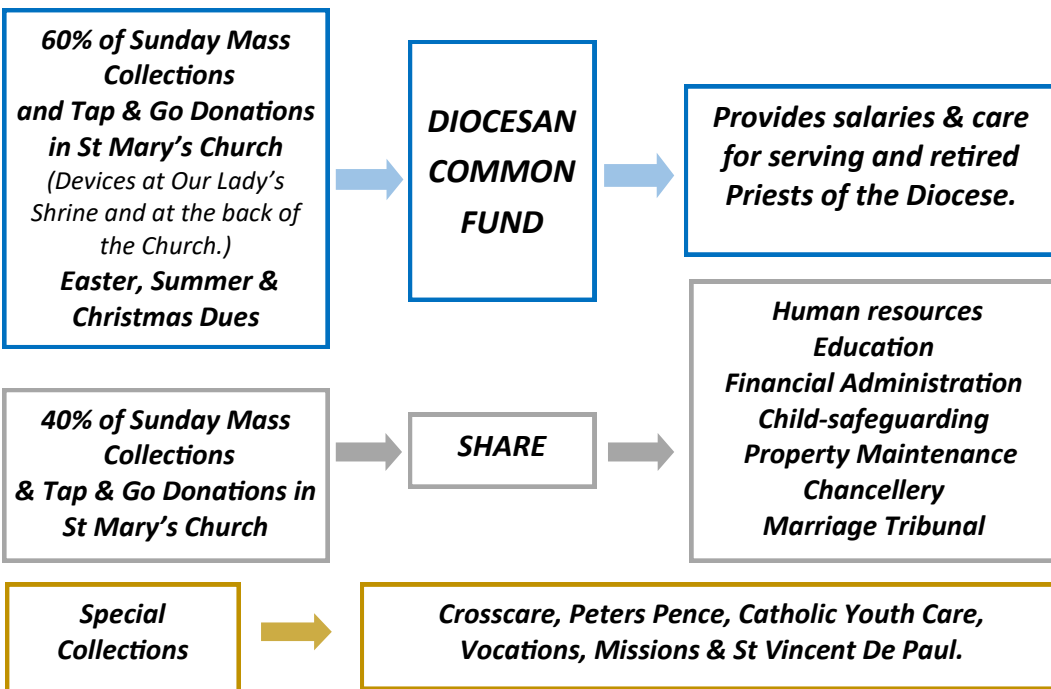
60% of Sunday Mass Collections and Tap & Go Donations in St Mary's Church
(Devices at Our Lady's Shrine and at the back of the Church.)
Easter, Summer & Christmas Dues

DIOCESAN COMMON FUND

Provides salaries & care for serving and retired Priests of the Diocese.

40% of Sunday Mass Collections & Tap & Go Donations in St Mary's Church

SHARE

Human resources
Education
Financial Administration
Child-safeguarding
Property Maintenance
Chancellery
Marriage Tribunal

Special Collections

Crosscare, Peters Pence, Catholic Youth Care, Vocations, Missions & St Vincent De Paul.